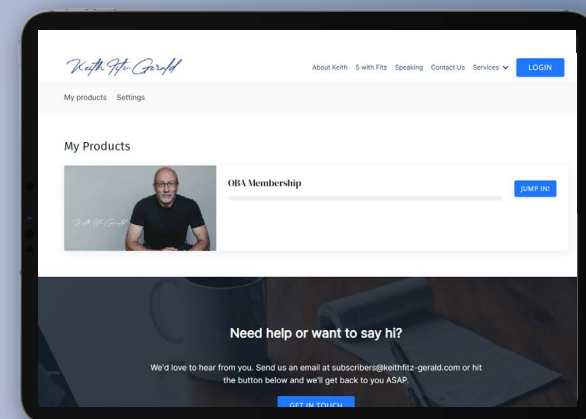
Keith Fitz-Gerald

About Keith 5 with Fitz Speaking Contact Us Services LOGIN

My products Settings

My Products

Keith M. Gerald

OBA Membership

JUMP IN!

Need help or want to say hi?

We'd love to hear from you. Send us an email at subscribers@keithfitz-gerald.com or hit the button below and we'll get back to you ASAP.

GET IN TOUCH